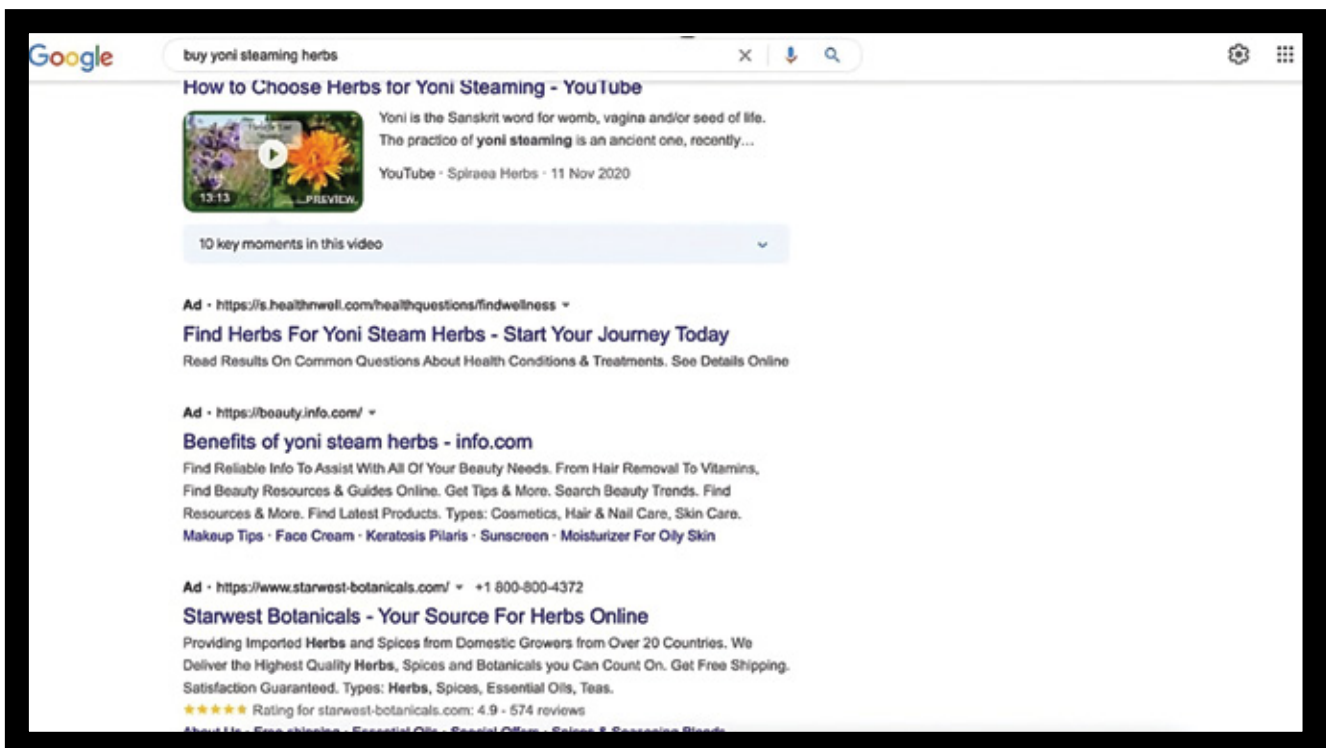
Google

buy yoni steaming herbs

How to Choose Herbs for Yoni Steaming - YouTube

13:13 PREVIEW

Yoni is the Sanskrit word for womb, vagina and/or seed of life. The practice of yoni steaming is an ancient one, recently...

YouTube · Spiraea Herbs · 11 Nov 2020

10 key moments in this video

Ad · https://s.healthnwell.com/healthquestions/findwellness

Find Herbs For Yoni Steam Herbs - Start Your Journey Today

Read Results On Common Questions About Health Conditions & Treatments. See Details Online

Ad · https://beauty.info.com/

Benefits of yoni steam herbs - info.com

Find Reliable Info To Assist With All Of Your Beauty Needs. From Hair Removal To Vitamins, Find Beauty Resources & Guides Online. Get Tips & More. Search Beauty Trends. Find Resources & More. Find Latest Products. Types: Cosmetics, Hair & Nail Care, Skin Care.

Makeup Tips · Face Cream · Keratosis Pilaris · Sunscreen · Moisturizer For Oily Skin

Ad · https://www.starwest-botanicals.com/ · +1 800-800-4372

Starwest Botanicals - Your Source For Herbs Online

Providing Imported Herbs and Spices from Domestic Growers from Over 20 Countries. We Deliver the Highest Quality Herbs, Spices and Botanicals you Can Count On. Get Free Shipping. Satisfaction Guaranteed. Types: Herbs, Spices, Essential Oils, Teas.

★★★★★ Rating for starwest-botanicals.com: 4.9 - 574 reviews

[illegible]